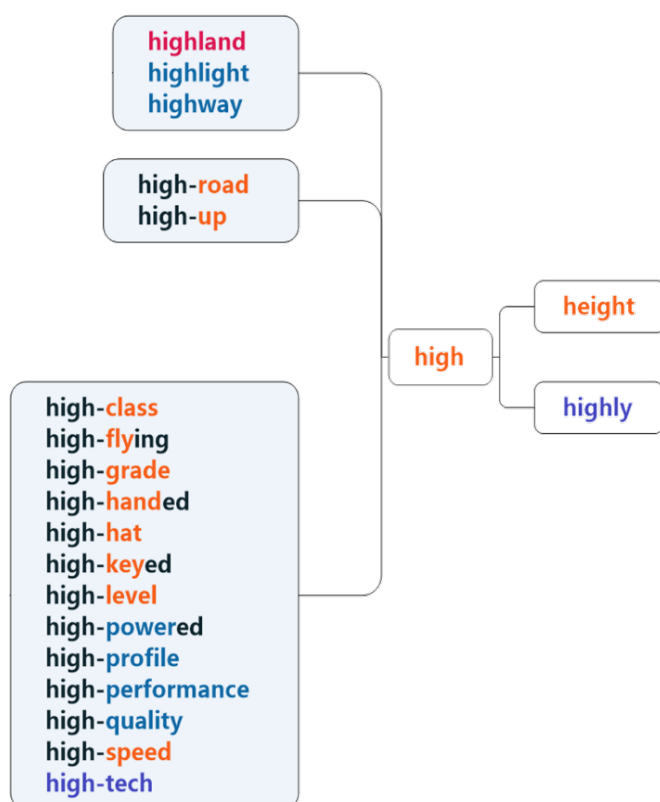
highland
highlight
highway

high-road
high-up

high

height

highly

high-class
high-flying
high-grade
high-handed
high-hat
high-keyed
high-level
high-powered
high-profile
high-performance
high-quality
high-speed
high-tech